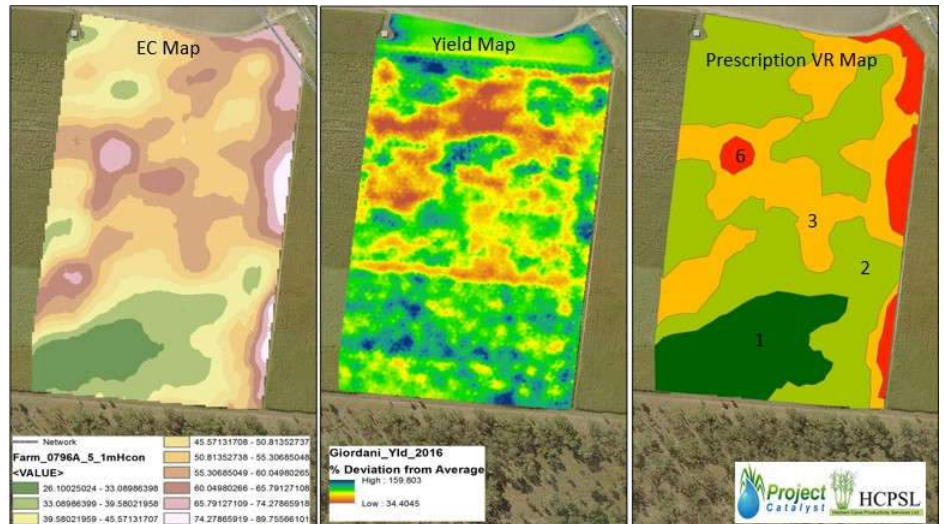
EC Map

Network
Farm_0796A_5_1mHcon
<VALUE>
26.10025024 - 33.08986398
33.08986399 - 39.58021958
39.58021959 - 45.57131707
45.57131708 - 50.81352737
50.81352738 - 55.30685048
55.30685049 - 60.04980265
60.04980266 - 65.79127108
65.79127109 - 74.27865918
74.27865919 - 89.75566101

Yield Map

Giordani_Yld_2016
% Deviation from Average
High : 159.803
Low : 34.4045

Prescription VR Map

6
3
2
1

Project Catalyst
HCPSL
Herbert Cane Productivity Services Ltd